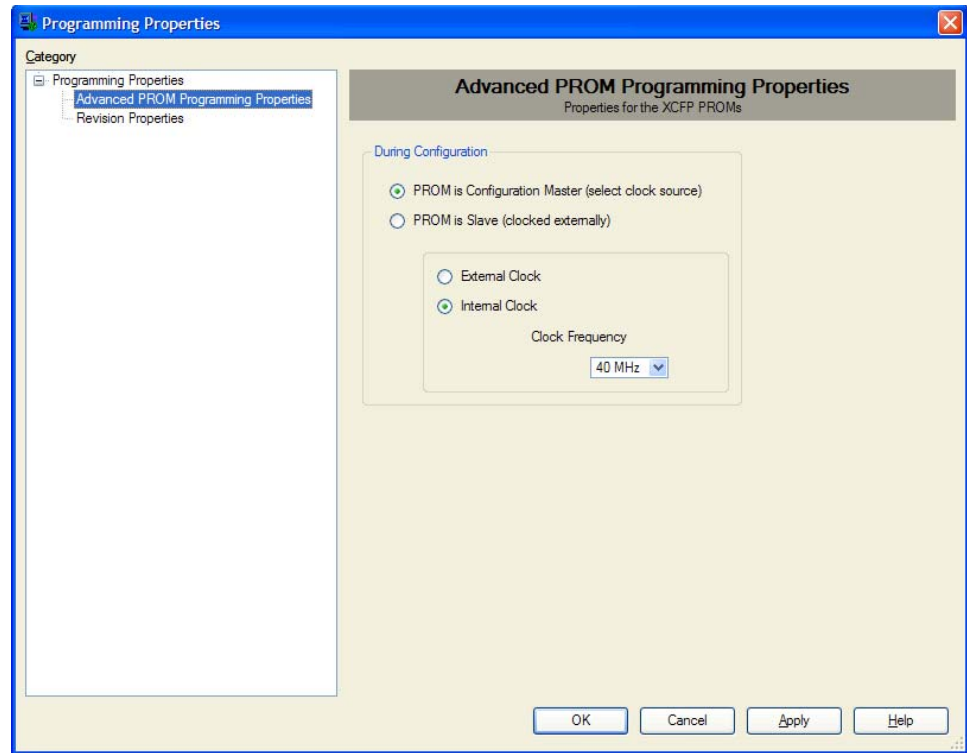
Programming Properties

Category

Programming Properties
Advanced PROM Programming Properties
Revision Properties

Advanced PROM Programming Properties
Properties for the XCFP PROMs

During Configuration

PROM is Configuration Master (select clock source)

PROM is Slave (clocked externally)

External Clock

Internal Clock

Clock Frequency

40 MHz

OK
Cancel
Apply
Help